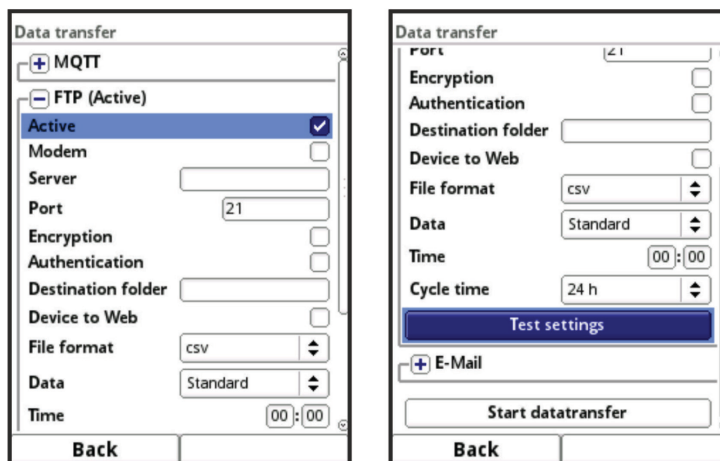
Data transfer

+ MQTT

− FTP (Active)

| | |
|---|---|
| Active | |
| Modem | |
| Server | |
| Port | 21 |
| Encryption | |
| Authentication | |
| Destination folder | |
| Device to Web | |
| File format | csv |
| Data | Standard |
| Time | 00 : 00 |

Back

Data transfer

| | |
|---|---|
| Port | 21 |
| Encryption | |
| Authentication | |
| Destination folder | |
| Device to Web | |
| File format | csv |
| Data | Standard |
| Time | 00 : 00 |
| Cycle time | 24 h |

Test settings

+ E-Mail

Start datatransfer

Back